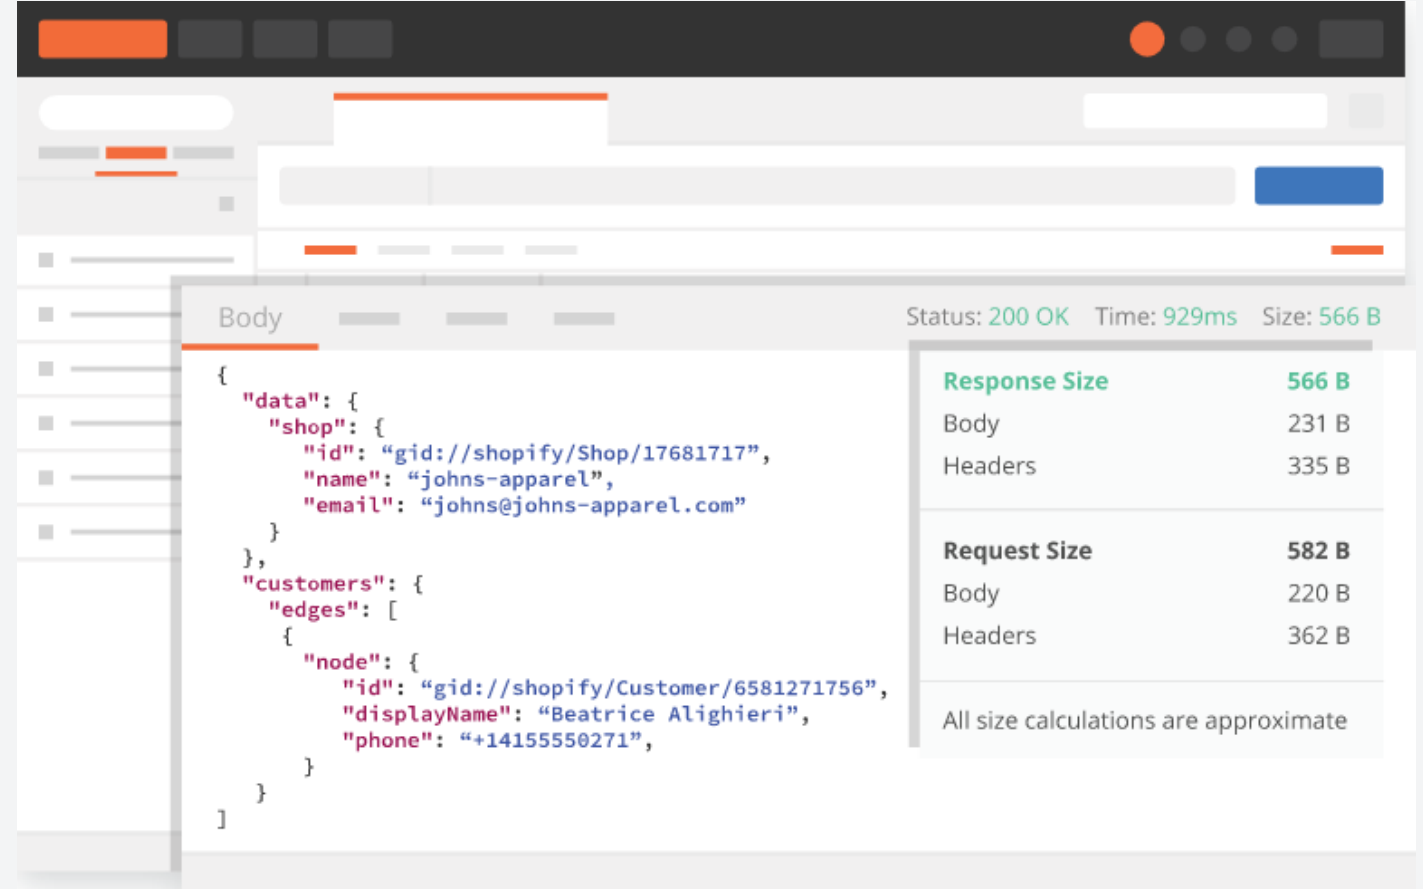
Body

Status: 200 OK Time: 929ms Size: 566 B

{
"data": {
"shop": {
"id": “gid://shopify/Shop/17681717”,
"name": “johns-apparel”,
"email": “johns@johns-apparel.com”
}
},
"customers": {
"edges": [
{
"node": {
"id": “gid://shopify/Customer/6581271756”,
"displayName": “Beatrice Alighieri”,
"phone": “+14155550271”,
}
}
]

| Response Size | 566 B |
|---|---|
| Body | 231 B |
| Headers | 335 B |

| Request Size | 582 B |
|---|---|
| Body | 220 B |
| Headers | 362 B |

All size calculations are approximate